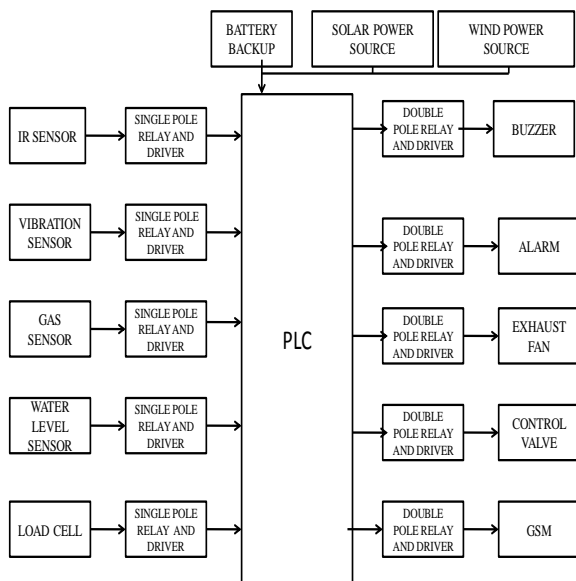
BATTERY BACKUP

SOLAR POWER SOURCE

WIND POWER SOURCE

IR SENSOR

SINGLE POLE RELAY AND DRIVER

VIBRATION SENSOR

SINGLE POLE RELAY AND DRIVER

GAS SENSOR

SINGLE POLE RELAY AND DRIVER

WATER LEVEL SENSOR

SINGLE POLE RELAY AND DRIVER

LOAD CELL

SINGLE POLE RELAY AND DRIVER

PLC

DOUBLE POLE RELAY AND DRIVER

BUZZER

DOUBLE POLE RELAY AND DRIVER

ALARM

DOUBLE POLE RELAY AND DRIVER

EXHAUST FAN

DOUBLE POLE RELAY AND DRIVER

CONTROL VALVE

DOUBLE POLE RELAY AND DRIVER

GSM